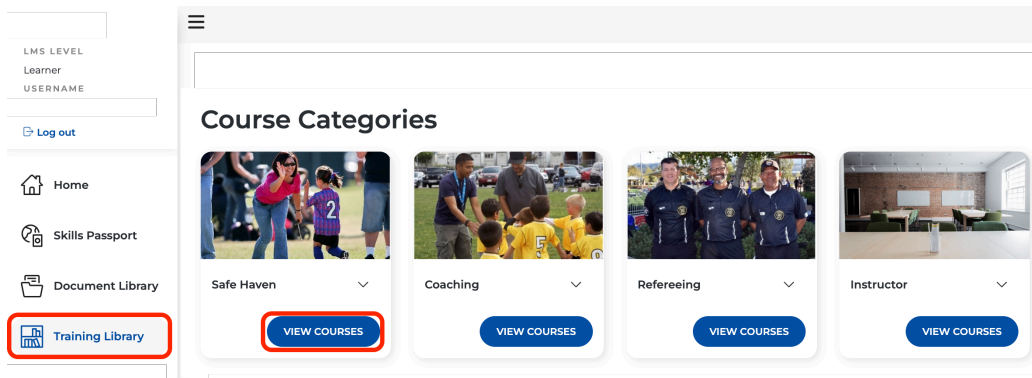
LMS LEVEL
Learner
USERNAME

Log out

Home

Skills Passport

Document Library

Training Library

Course Categories

Safe Haven

VIEW COURSES

Coaching

VIEW COURSES

Refereeing

VIEW COURSES

Instructor

VIEW COURSES